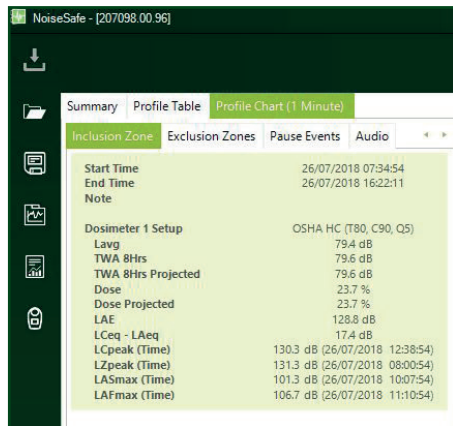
NoiseSafe - [207098.00.96]

Summary | Profile Table | Profile Chart (1 Minute)

Inclusion Zone | Exclusion Zones | Pause Events | Audio

| | |
|---|---|
| Start Time | 26/07/2018 07:34:54 |
| End Time | 26/07/2018 16:22:11 |
| Note | |
| Dosimeter 1 Setup | OSHA HC (T80, C90, Q5) |
| Lavg | 79.4 dB |
| TWA 8Hrs | 79.6 dB |
| TWA 8Hrs Projected | 79.6 dB |
| Dose | 23.7 % |
| Dose Projected | 23.7 % |
| LAE | 128.8 dB |
| LCeq - LAeq | 17.4 dB |
| LCpeak (Time) | 130.3 dB (26/07/2018 12:38:54) |
| LZpeak (Time) | 131.3 dB (26/07/2018 08:00:54) |
| LASmax (Time) | 101.3 dB (26/07/2018 10:07:54) |
| LAFmax (Time) | 106.7 dB (26/07/2018 11:10:54) |